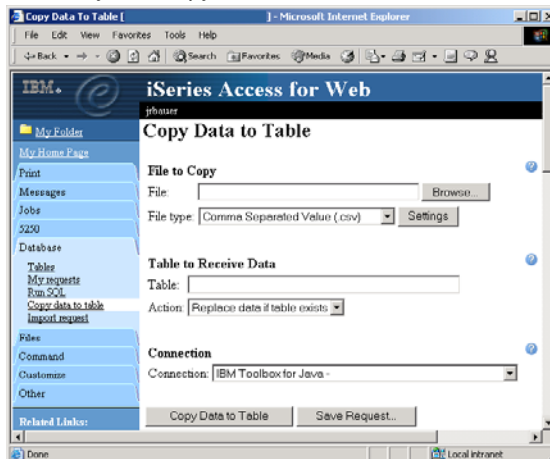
Copy Data To Table [ ] - Microsoft Internet Explorer

File Edit View Favorites Tools Help

Back Search Favorites Media

IBM. iSeries Access for Web

jrbauer

My Folder
My Home Page
Print
Messages
Jobs
5250
Database
Tables
My requests
Run SQL
Copy data to table
Import request
Files
Command
Customize
Other
Related Links:

Copy Data to Table

File to Copy

File: Browse...

File type: Comma Separated Value (.csv) Settings

Table to Receive Data

Table:

Action: Replace data if table exists

Connection

Connection: IBM Toolbox for Java -

Copy Data to Table Save Request...

Done Local intranet